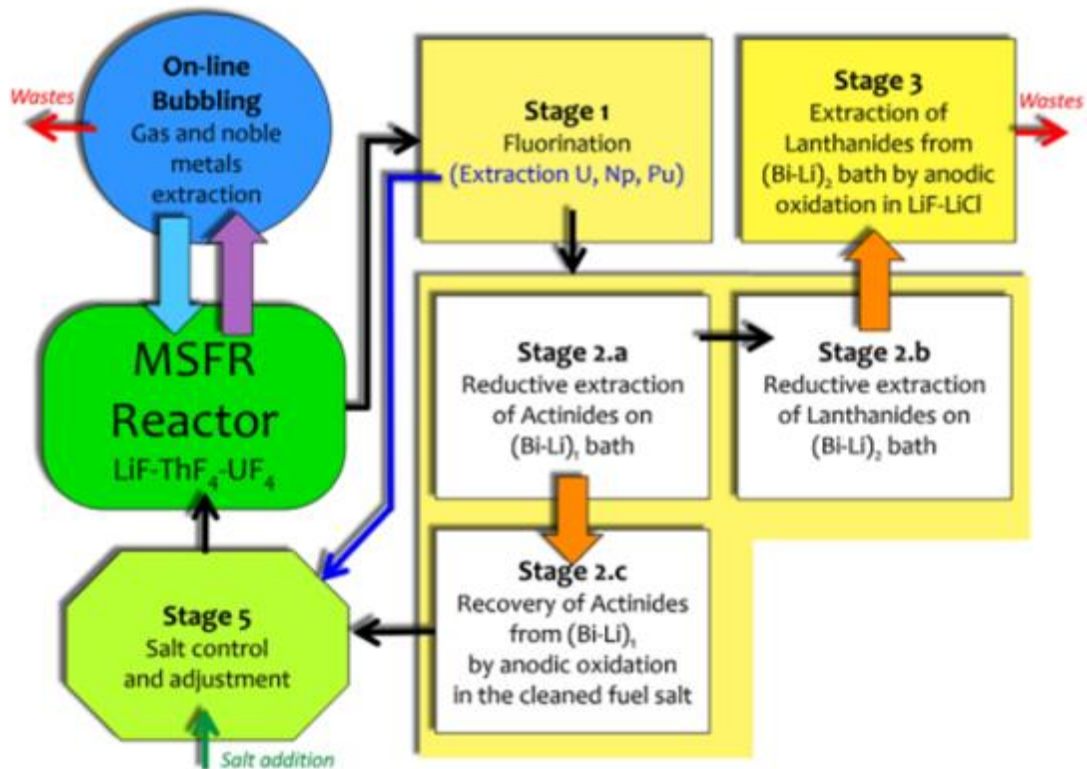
Wastes

On-line Bubbling
Gas and noble metals extraction

Stage 1
Fluorination
(Extraction U, Np, Pu)

Stage 3
Extraction of Lanthanides from $(Bi\text{-}Li)_2$ bath by anodic oxidation in LiF-LiCl

Wastes

MSFR Reactor
LiF-$ThF_4$-$UF_4$

Stage 2.a
Reductive extraction of Actinides on $(Bi\text{-}Li)_1$ bath

Stage 2.b
Reductive extraction of Lanthanides on $(Bi\text{-}Li)_2$ bath

Stage 2.c
Recovery of Actinides from $(Bi\text{-}Li)_1$ by anodic oxidation in the cleaned fuel salt

Stage 5
Salt control and adjustment

Salt addition